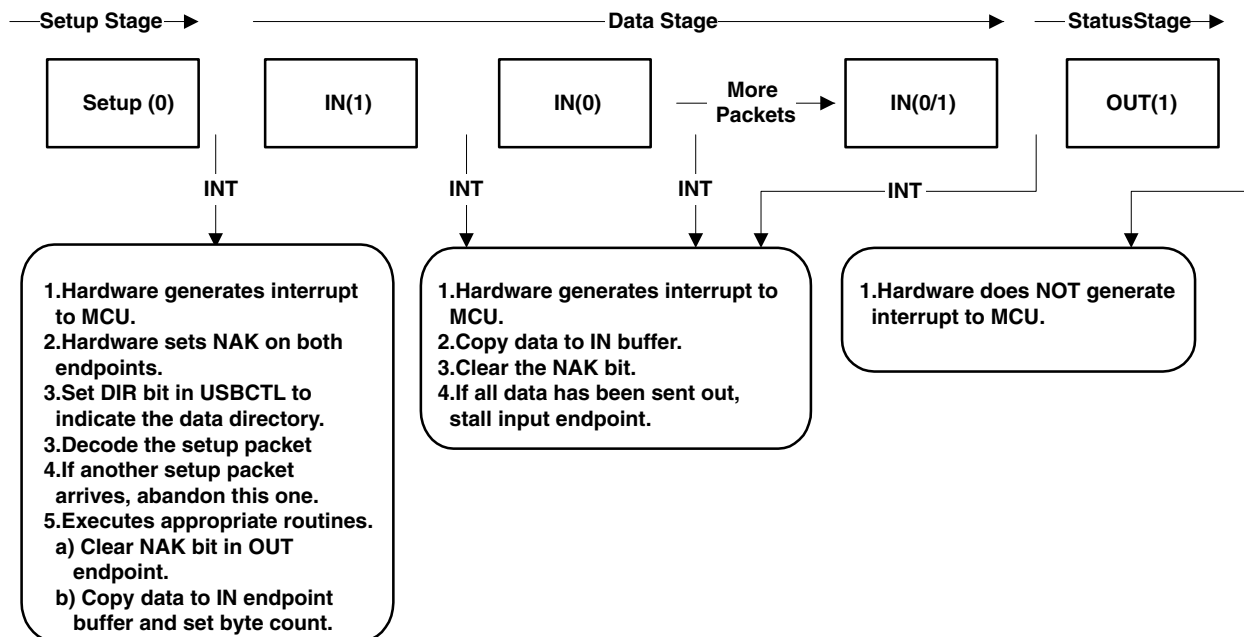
Setup Stage

Data Stage

StatusStage

Setup (0)

IN(1)

IN(0)

More Packets

IN(0/1)

OUT(1)

INT

INT

INT

INT

1.Hardware generates interrupt to MCU.
2.Hardware sets NAK on both endpoints.
3.Set DIR bit in USBCTL to indicate the data directory.
3.Decode the setup packet
4.If another setup packet arrives, abandon this one.
5.Executes appropriate routines.
a) Clear NAK bit in OUT endpoint.
b) Copy data to IN endpoint buffer and set byte count.

1.Hardware generates interrupt to MCU.
2.Copy data to IN buffer.
3.Clear the NAK bit.
4.If all data has been sent out, stall input endpoint.

1.Hardware does NOT generate interrupt to MCU.